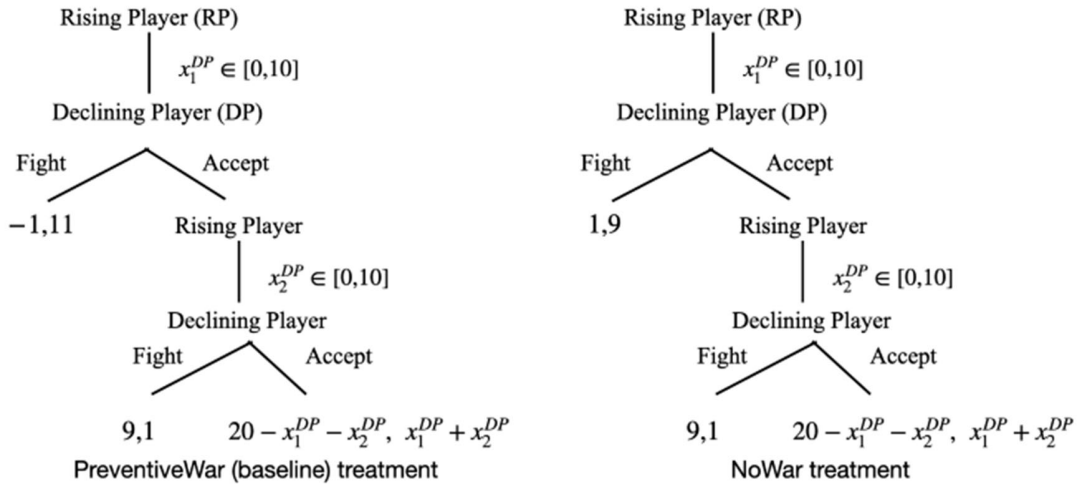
Rising Player (RP)

$x_1^{DP} \in [0,10]$

Declining Player (DP)

Fight

Accept

$-1,11$

Rising Player

$x_2^{DP} \in [0,10]$

Declining Player

Fight

Accept

$9,1$

$20 - x_1^{DP} - x_2^{DP},\ x_1^{DP} + x_2^{DP}$

PreventiveWar (baseline) treatment

Rising Player (RP)

$x_1^{DP} \in [0,10]$

Declining Player (DP)

Fight

Accept

$1,9$

Rising Player

$x_2^{DP} \in [0,10]$

Declining Player

Fight

Accept

$9,1$

$20 - x_1^{DP} - x_2^{DP},\ x_1^{DP} + x_2^{DP}$

NoWar treatment